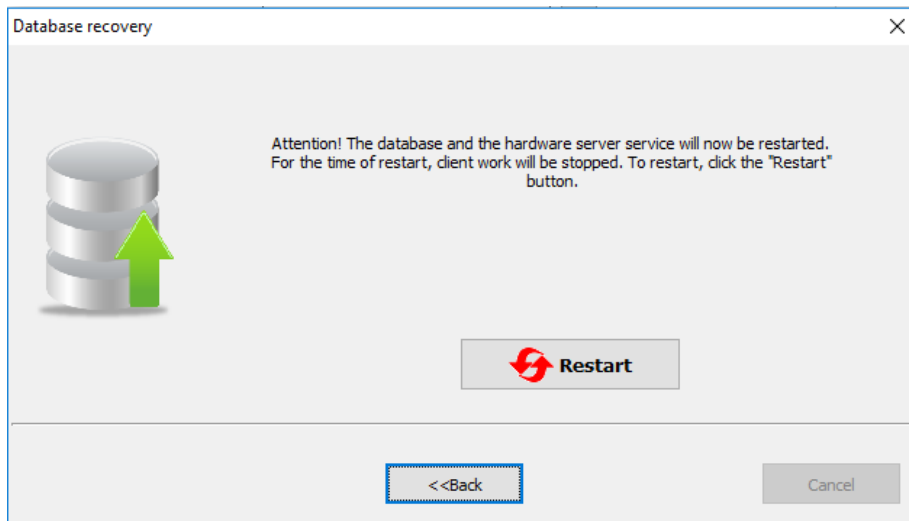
Database recovery

Attention! The database and the hardware server service will now be restarted. For the time of restart, client work will be stopped. To restart, click the "Restart" button.

Restart

<<Back

Cancel